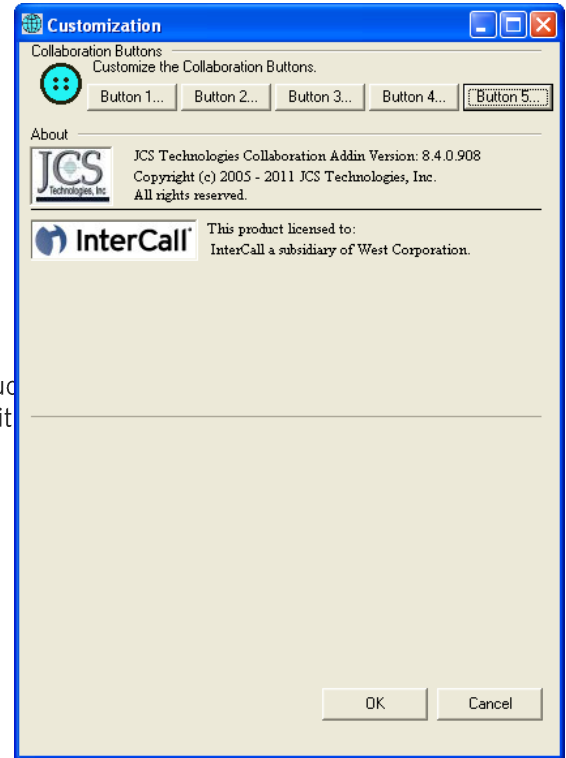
Customization

Collaboration Buttons

Customize the Collaboration Buttons.

Button 1... Button 2... Button 3... Button 4... Button 5...

About

JCS Technologies, Inc

JCS Technologies Collaboration Addin Version: 8.4.0.908
Copyright (c) 2005 - 2011 JCS Technologies, Inc.
All rights reserved.

InterCall

This product licensed to:
InterCall a subsidiary of West Corporation.

uc
it

OK Cancel